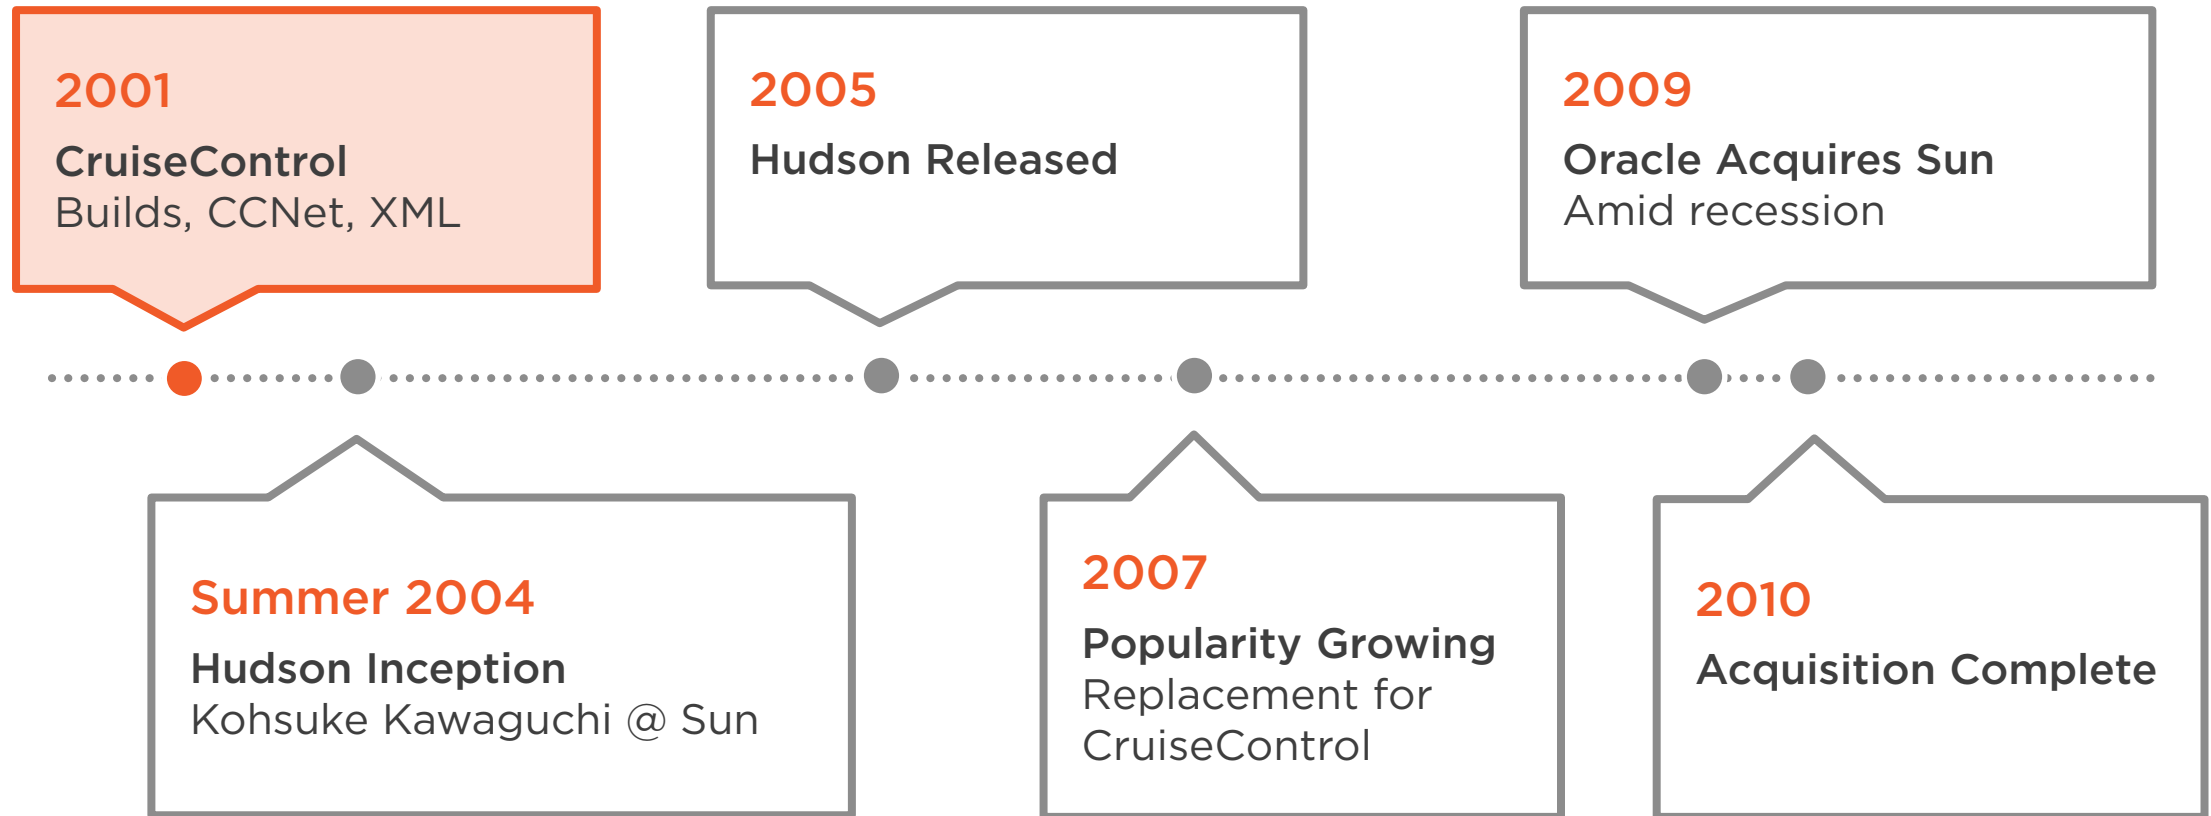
2001
CruiseControl
Builds, CCNet, XML

Summer 2004
Hudson Inception
Kohsuke Kawaguchi @ Sun

2005
Hudson Released

2007
Popularity Growing
Replacement for CruiseControl

2009
Oracle Acquires Sun
Amid recession

2010
Acquisition Complete